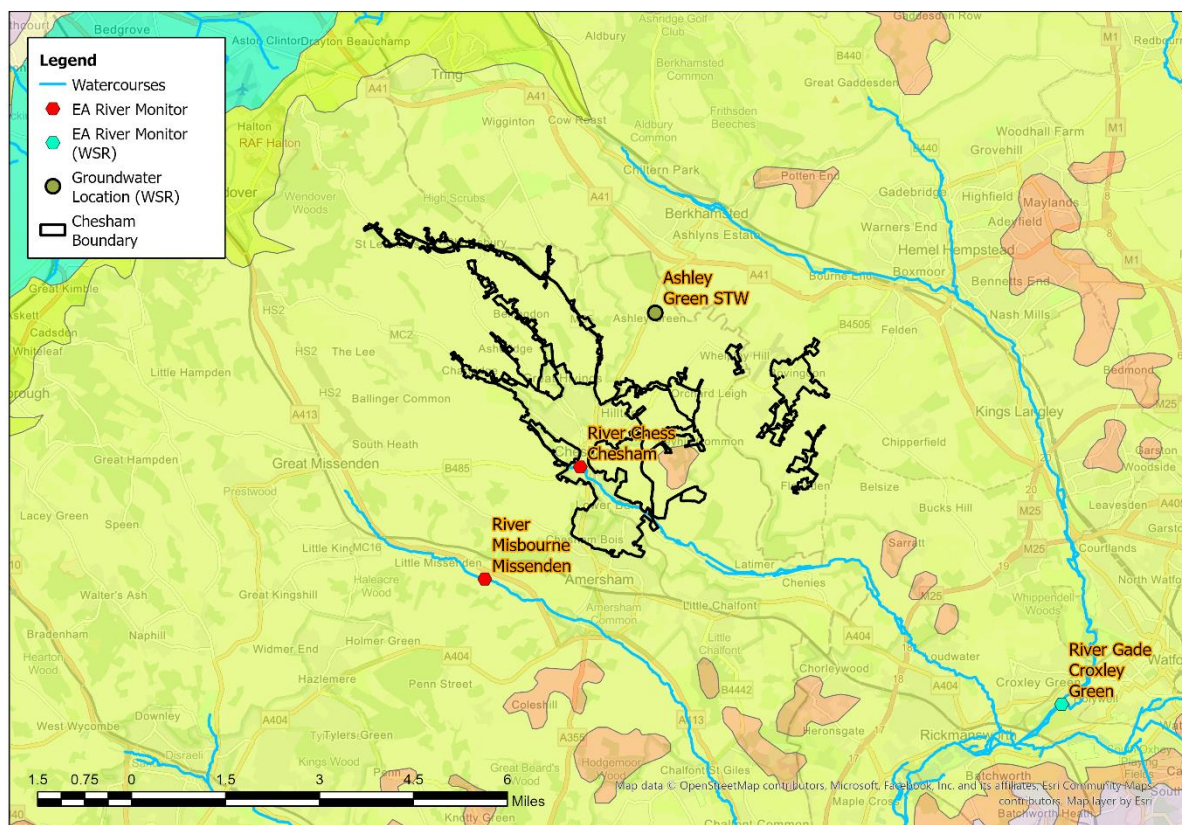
Legend
Watercourses
EA River Monitor
EA River Monitor (WSR)
Groundwater Location (WSR)
Chesham Boundary

Ashley Green STW

River Chess Chesham

River Misbourne Missenden

River Gade Croxley Green

Bedgrove
Aston Clinton
Drayton Beauchamp
Aldbury
Ashridge Golf Club
Gaddesden Row
Redbourn
B440
M1
Tring
Berkhamsted Common
Great Gaddesden
A41
Wigginton
Cow Roast
Aldbury Common
Frithsden Beeches
Woodhall Farm
Halton
RAF Halton
Grovehill
Chiltern Park
Potten End
Gadebridge
Wendover Woods
High Scrubs
Berkhamsted
Highfield
Maylands
Adeyfield
Ashlyns Estate
Warners End
Hemel Hempstead
St Le
Boxmoor
Bourne End
Bennetts End
Great Kimble
Askett
Cadsden
Whiteleaf
HS2
MC2
The Lee
Felden
B4505
Nash Mills
Little Hampden
Ballinger Common
Orchard Leigh
Whelpley Hill
Bovingdon
Kings Langley
M25
Bedmond
Great Hampden
A413
South Heath
Great Missenden
B485
Chipperfield
Garston
Woodside
Prestwood
Flaunden
Belsize
Bucks Hill
Leavesden
Lacey Green
Speen
Little Kingshill
MC16
Little Missenden
Chesham Bois
Sarratt
Courtlands
Walter's Ash
Great Kingshill
Haleacre Wood
Amersham
Latimer
Chenies
North Watford
Bradenham
Naphill
Amersham Old Town
Little Chalfont
Whippendell Woods
Hearton Wood
Holmer Green
Widmer End
A404
Chorleywood
Loudwater
Watford
Hazlemere
Penn Street
B4442
Croxley Green
Downley
West Wycombe
Coleshill
A413
Heronsgate
Rickmansworth
Tylers Green
Kings Wood
Disraeli
A355
Great Board's Wood
Hodgemoor Wood
Chalfont St Giles
Batchworth
Maple Cross
Batchworth Heath
Knotty Green
Chalfont Common
1.5 0.75 0 1.5 3 4.5 6
Miles
Map data © OpenStreetMap contributors, Microsoft, Facebook, Inc. and its affiliates, Esri Community Maps contributors, Map layer by Esri